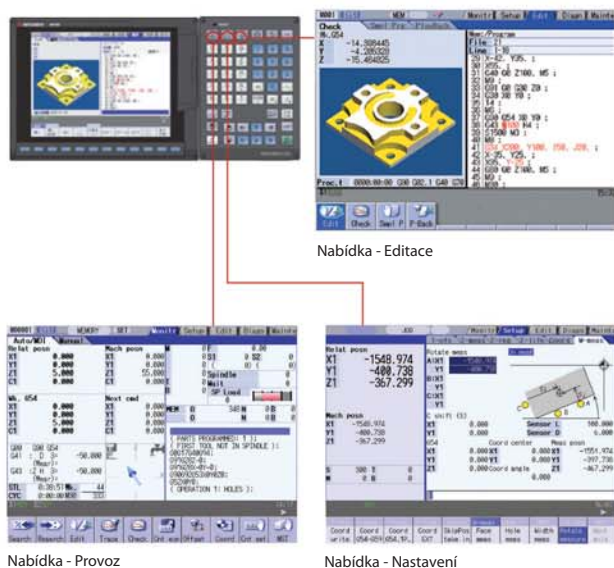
Check
Monitr Setup Edit Diagn Maintn
Check
Smpl Prg P-Back
X -14.398445
Y -4.286323
Z -15.464825
File
Line
G40 G0 Z100. M5 ;
G54 X0 Y0 ;
S1500 M3 ;
Z100. M5 ;
Proc.t 0000:00:00 G00 G92.1 G40 G70
Edit Check Smpl P P-Back

Nabídka - Editace

Auto/MDI
Relat posn
X1 0.000
Y1 0.000
Z1 0.000
C1 0.000
Mach posn
X1 0.000
Y1 0.000
Z1 55.000
C1 0.000
Wk. G54
X1 0.000
Y1 0.000
Z1 5.000
C1 0.000
Next cmd
Spindle
Wait
SP Load
( PARTS PROGRAMMED: 1 );
( FIRST TOOL NOT IN SPINDLE );
( OPERATION 1: HOLES );
STL
CYC
Search Research Edit Trace Check Cnt exe Offset Coord Cnt set MST

Nabídka - Provoz

JOG Monitr Setup Edit Diagn Maintn
Relat posn
X1 -1548.974
Y1 -400.738
Z1 -367.299
Rotate meas
Mach posn
X1 -1548.974
Y1 -400.738
Z1 -367.299
C shift (I)
Sensor L 100.000
Sensor D 0.000
Coord center
Meas posn
X1 -1551.974
Y1 -397.738
Z1 -367.299
Coord angle
Coord write Coord G54-G59 Coord G54.1P.. Coord EXT SkipPos take in Face meas Hole meas Width meas Rotate measure

Nabídka - Nastavení